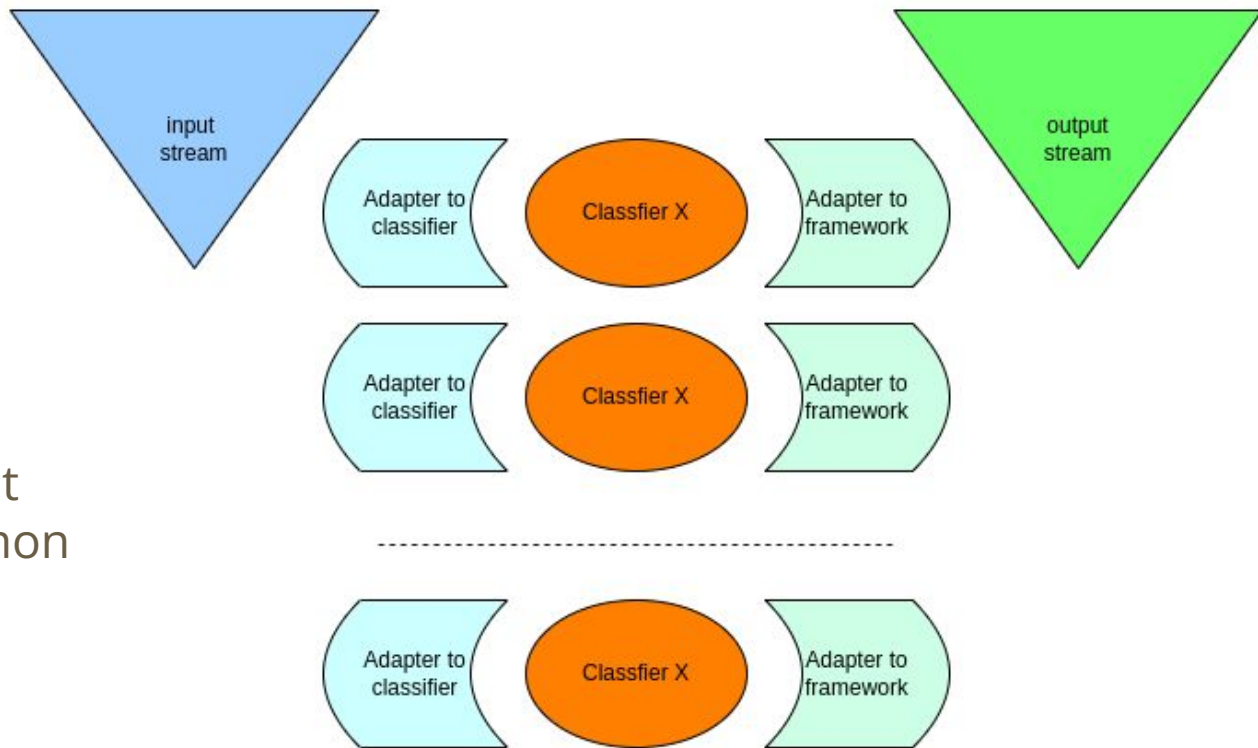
input stream

output stream

Adapter to classifier

Classfier X

Adapter to framework

Adapter to classifier

Classfier X

Adapter to framework

t
non

Adapter to classifier

Classfier X

Adapter to framework